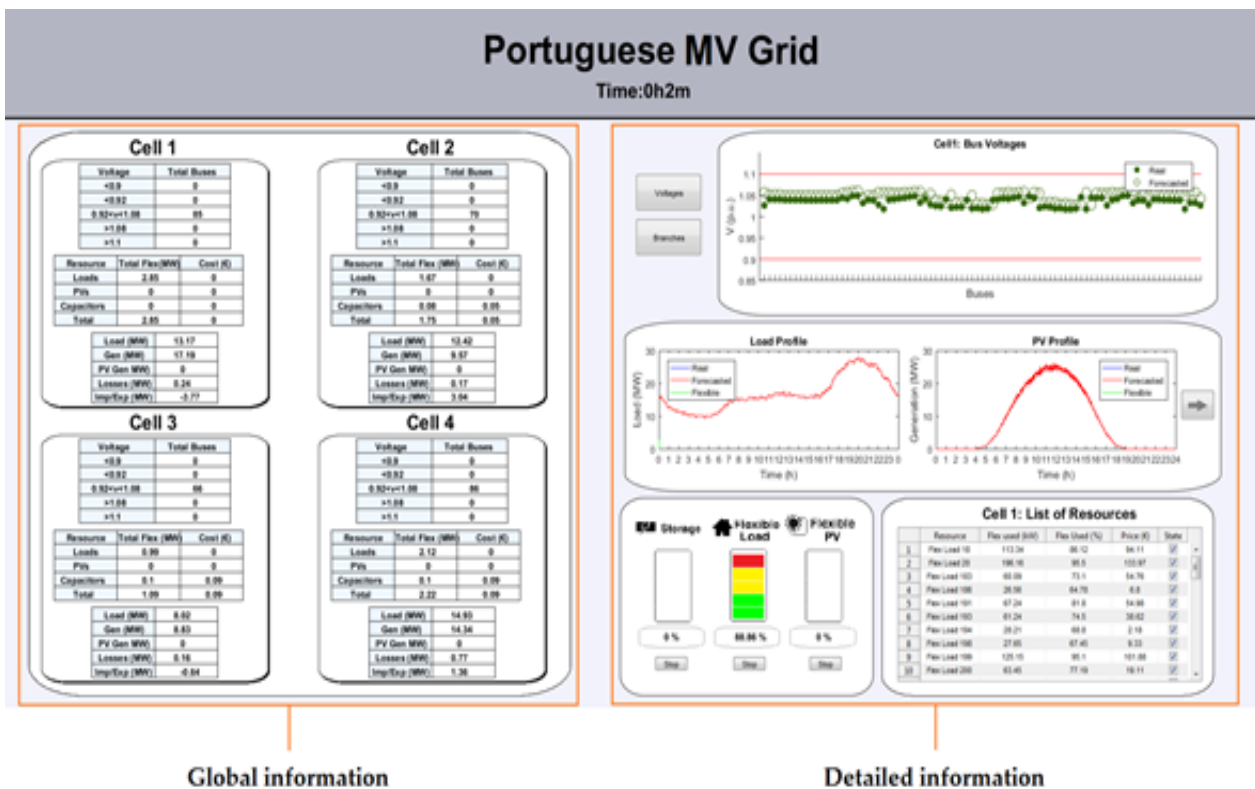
Portuguese MV Grid
Time:0h2m

Cell 1

| Voltage | Total Buses |
|---|---|
| <0.9 | 0 |
| <0.92 | 0 |
| 0.92<v<1.08 | 85 |
| >1.08 | 0 |
| >1.1 | 0 |

| Resource | Total Flex (MW) | Cost (€) |
|---|---|---|
| Loads | 2.85 | 0 |
| PVs | 0 | 0 |
| Capacitors | 0 | 0 |
| Total | 2.85 | 0 |

| Load (MW) | 13.17 |
|---|---|
| Gen (MW) | 17.19 |
| PV Gen MW) | 0 |
| Losses (MW) | 0.24 |
| Imp/Exp (MW) | -3.77 |

Cell 2

| Voltage | Total Buses |
|---|---|
| <0.9 | 0 |
| <0.92 | 0 |
| 0.92<v<1.08 | 79 |
| >1.08 | 0 |
| >1.1 | 0 |

| Resource | Total Flex (MW) | Cost (€) |
|---|---|---|
| Loads | 1.67 | 0 |
| PVs | 0 | 0 |
| Capacitors | 0.08 | 0.05 |
| Total | 1.75 | 0.05 |

| Load (MW) | 12.42 |
|---|---|
| Gen (MW) | 9.57 |
| PV Gen MW) | 0 |
| Losses (MW) | 0.17 |
| Imp/Exp (MW) | 3.04 |

Cell 3

| Voltage | Total Buses |
|---|---|
| <0.9 | 0 |
| <0.92 | 0 |
| 0.92<v<1.08 | 66 |
| >1.08 | 0 |
| >1.1 | 0 |

| Resource | Total Flex (MW) | Cost (€) |
|---|---|---|
| Loads | 0.99 | 0 |
| PVs | 0 | 0 |
| Capacitors | 0.1 | 0.09 |
| Total | 1.09 | 0.09 |

| Load (MW) | 8.92 |
|---|---|
| Gen (MW) | 8.83 |
| PV Gen MW) | 0 |
| Losses (MW) | 0.16 |
| Imp/Exp (MW) | -0.04 |

Cell 4

| Voltage | Total Buses |
|---|---|
| <0.9 | 0 |
| <0.92 | 0 |
| 0.92<v<1.08 | 56 |
| >1.08 | 0 |
| >1.1 | 0 |

| Resource | Total Flex (MW) | Cost (€) |
|---|---|---|
| Loads | 2.12 | 0 |
| PVs | 0 | 0 |
| Capacitors | 0.1 | 0.09 |
| Total | 2.22 | 0.09 |

| Load (MW) | 14.93 |
|---|---|
| Gen (MW) | 14.34 |
| PV Gen MW) | 0 |
| Losses (MW) | 0.77 |
| Imp/Exp (MW) | 1.36 |

Voltages
Branches

Cell1: Bus Voltages
Real
Forecasted
V (p.u.)
1.1 1.05 1 0.95 0.9 0.85
Buses

Load Profile
Real
Forecasted
Flexible
Load (MW)
30 20 10 0
0 1 2 3 4 5 6 7 8 9 10 11 12 13 14 15 16 17 18 19 20 21 22 23 0
Time (h)

PV Profile
Real
Forecasted
Flexible
Generation (MW)
30 20 10 0
0 1 2 3 4 5 6 7 8 9 10 11 12 13 14 15 16 17 18 19 20 21 22 23 24
Time (h)

Storage
Flexible Load
Flexible PV
0 %
88.86 %
0 %
Stop
Stop
Stop

Cell 1: List of Resources

| | Resource | Flex used (kW) | Flex Used (%) | Price (€) | State |
|---|---|---|---|---|---|
| 1 | Flex Load 18 | 113.34 | 86.12 | 84.11 | ☑ |
| 2 | Flex Load 20 | 196.16 | 95.5 | 133.97 | ☑ |
| 3 | Flex Load 183 | 60.09 | 73.1 | 54.76 | ☑ |
| 4 | Flex Load 186 | 28.56 | 64.78 | 6.8 | ☑ |
| 5 | Flex Load 191 | 67.24 | 81.6 | 54.98 | ☑ |
| 6 | Flex Load 193 | 61.24 | 74.5 | 38.62 | ☑ |
| 7 | Flex Load 194 | 28.21 | 68.8 | 2.18 | ☑ |
| 8 | Flex Load 198 | 27.65 | 67.45 | 9.33 | ☑ |
| 9 | Flex Load 199 | 125.15 | 95.1 | 101.68 | ☑ |
| 10 | Flex Load 200 | 63.45 | 77.19 | 18.11 | ☑ |

Global information
Detailed information